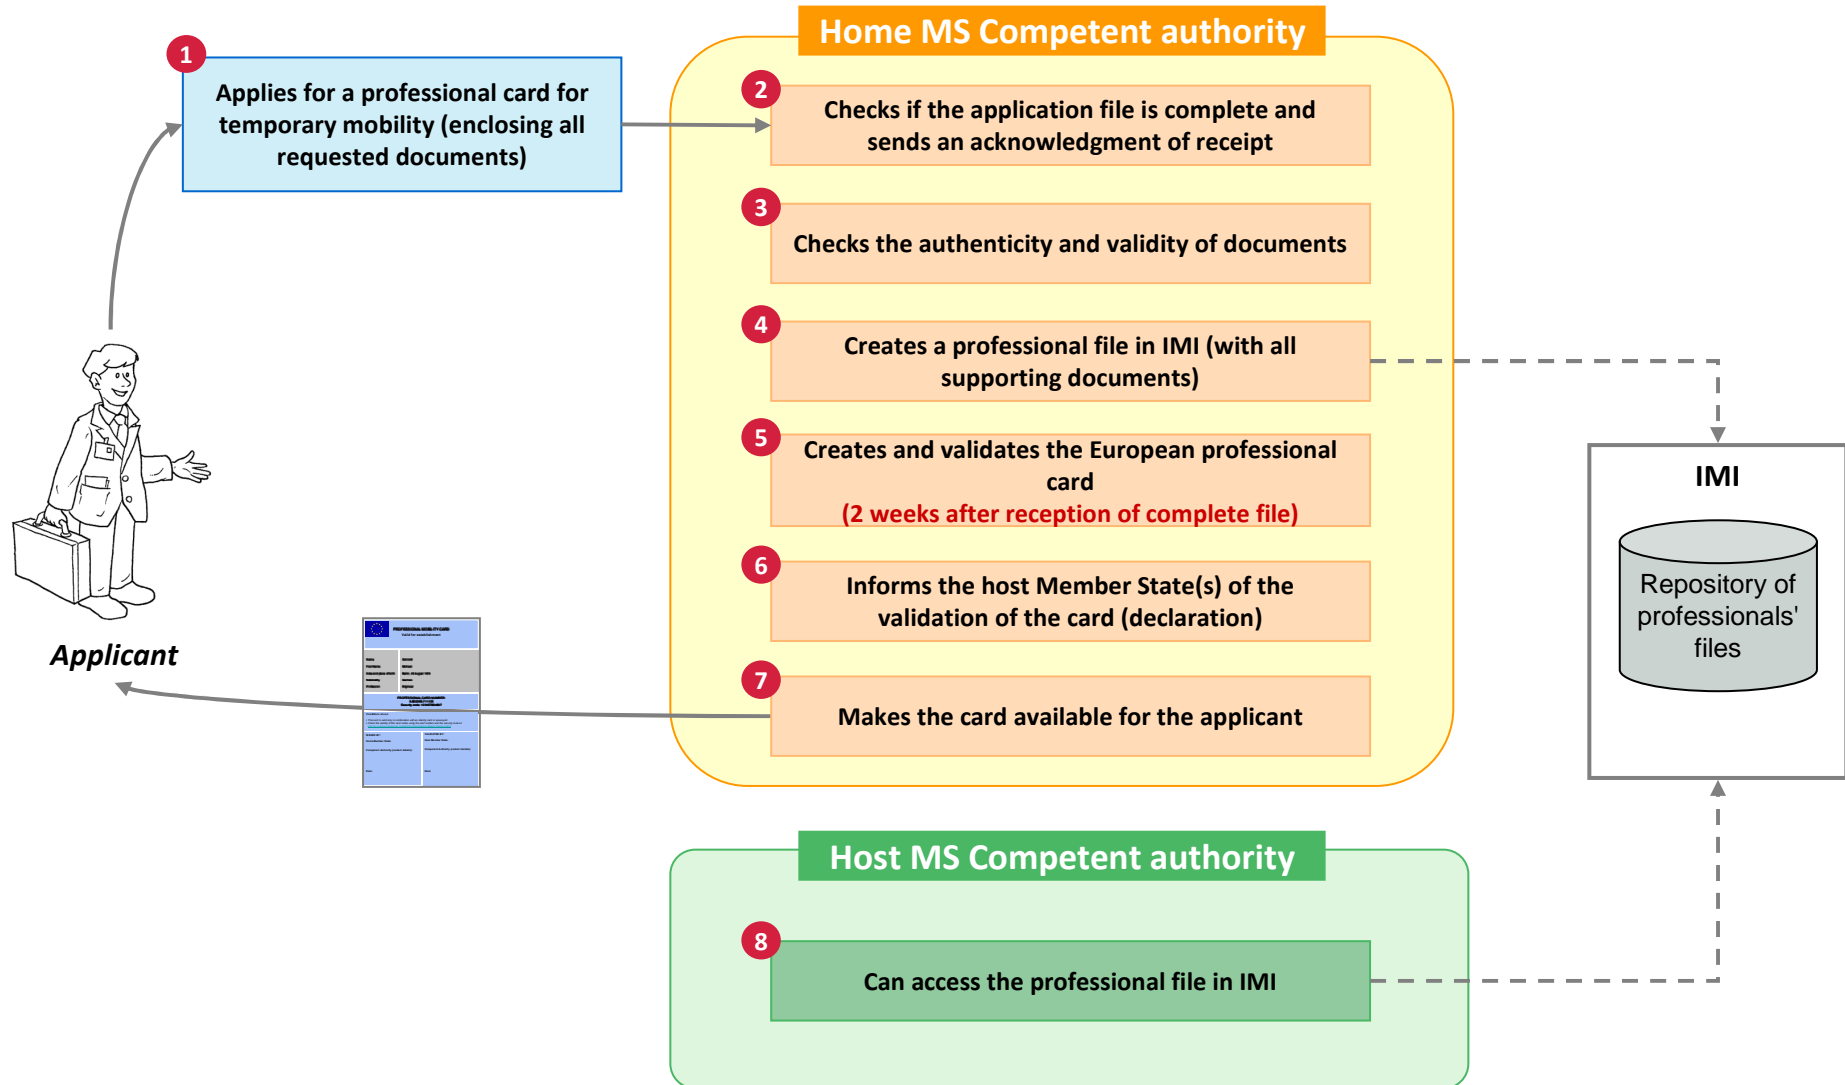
1
Applies for a professional card for temporary mobility (enclosing all requested documents)

Home MS Competent authority

2
Checks if the application file is complete and sends an acknowledgment of receipt

3
Checks the authenticity and validity of documents

4
Creates a professional file in IMI (with all supporting documents)

5
Creates and validates the European professional card
(2 weeks after reception of complete file)

6
Informs the host Member State(s) of the validation of the card (declaration)

7
Makes the card available for the applicant

Applicant

IMI

Repository of professionals' files

Host MS Competent authority

8
Can access the professional file in IMI